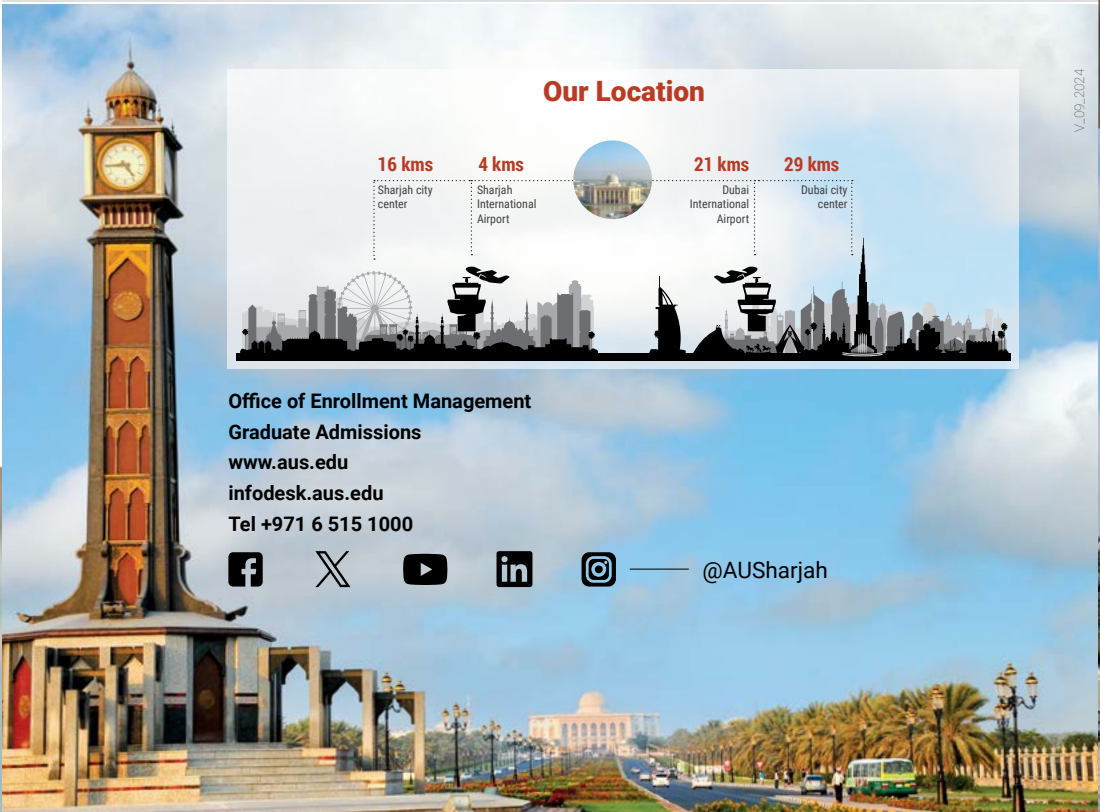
V_09_2024

Our Location

16 kms
Sharjah city center

4 kms
Sharjah International Airport

21 kms
Dubai International Airport

29 kms
Dubai city center

Office of Enrollment Management
Graduate Admissions
www.aus.edu
infodesk.aus.edu
Tel +971 6 515 1000

@AUSharjah